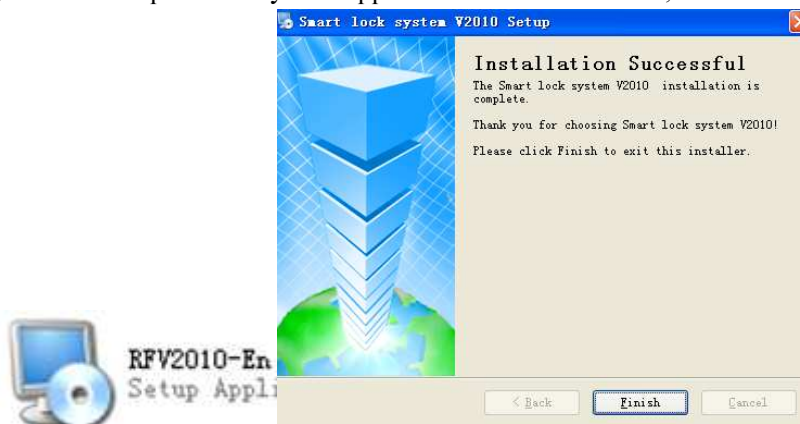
Smart lock system V2010 Setup

Installation Successful

The Smart lock system V2010 installation is complete.

Thank you for choosing Smart lock system V2010!

Please click Finish to exit this installer.

RFV2010-En
Setup Appli

< Back
Finish
Cancel